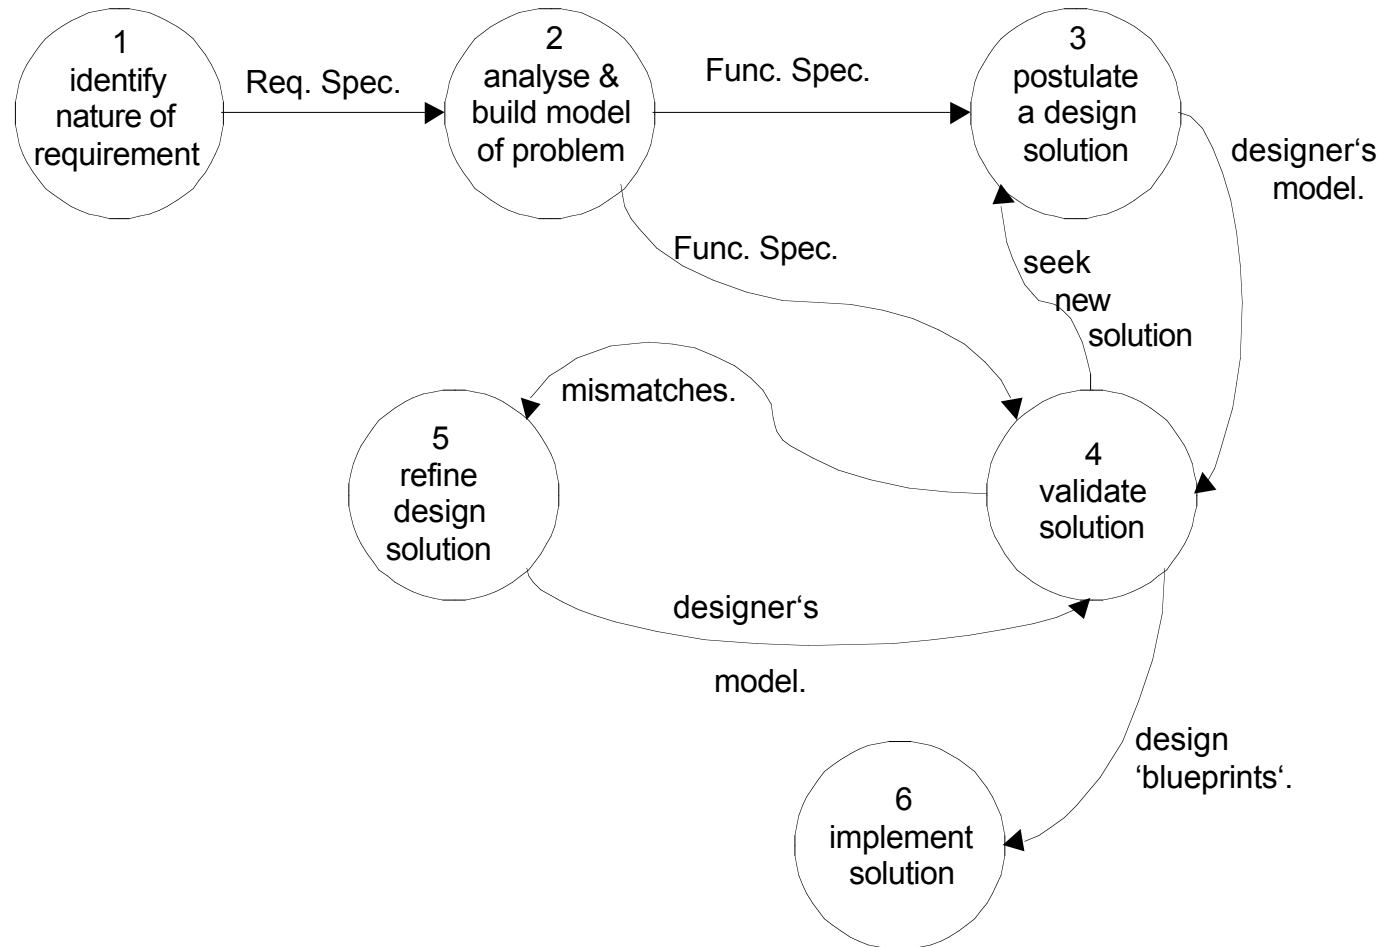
1
identify
nature of
requirement

Req. Spec.

2
analyse &
build model
of problem

Func. Spec.

3
postulate
a design
solution

designer‘s
model.

Func. Spec.

seek
new
solution

mismatches.

5
refine
design
solution

4
validate
solution

designer‘s

model.

design
‘blueprints‘.

6
implement
solution